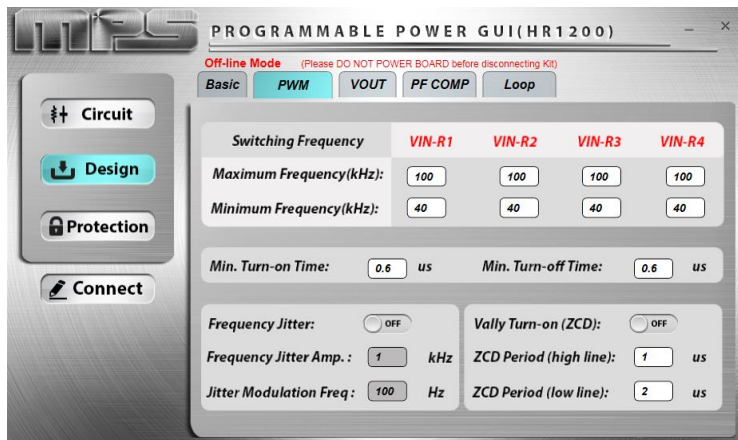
MPS

PROGRAMMABLE POWER GUI(HR1200)

Off-line Mode (Please DO NOT POWER BOARD before disconnecting Kit)

Basic PWM VOUT PF COMP Loop

Circuit

Design

Protection

Connect

| Switching Frequency | VIN-R1 | VIN-R2 | VIN-R3 | VIN-R4 |
|---|---|---|---|---|
| Maximum Frequency(kHz): | 100 | 100 | 100 | 100 |
| Minimum Frequency(kHz): | 40 | 40 | 40 | 40 |

Min. Turn-on Time: 0.6 us Min. Turn-off Time: 0.6 us

Frequency Jitter: OFF

Frequency Jitter Amp.: 1 kHz

Jitter Modulation Freq: 100 Hz

Vally Turn-on (ZCD): OFF

ZCD Period (high line): 1 us

ZCD Period (low line): 2 us